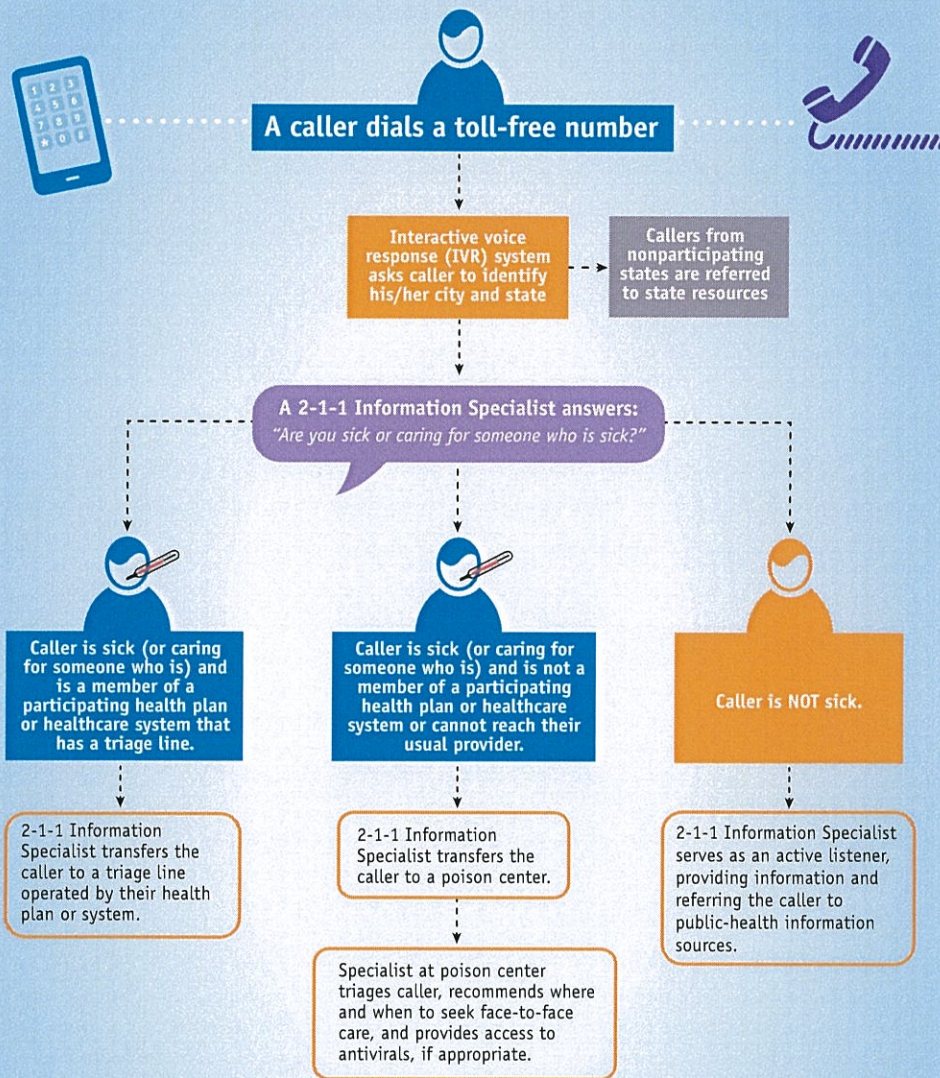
1 2 3
4 5 6
7 8 9
* 0 #

A caller dials a toll-free number

Interactive voice response (IVR) system asks caller to identify his/her city and state

Callers from nonparticipating states are referred to state resources

A 2-1-1 Information Specialist answers:
"Are you sick or caring for someone who is sick?"

Caller is sick (or caring for someone who is) and is a member of a participating health plan or healthcare system that has a triage line.

2-1-1 Information Specialist transfers the caller to a triage line operated by their health plan or system.

Caller is sick (or caring for someone who is) and is not a member of a participating health plan or healthcare system or cannot reach their usual provider.

2-1-1 Information Specialist transfers the caller to a poison center.

Specialist at poison center triages caller, recommends where and when to seek face-to-face care, and provides access to antivirals, if appropriate.

Caller is NOT sick.

2-1-1 Information Specialist serves as an active listener, providing information and referring the caller to public-health information sources.